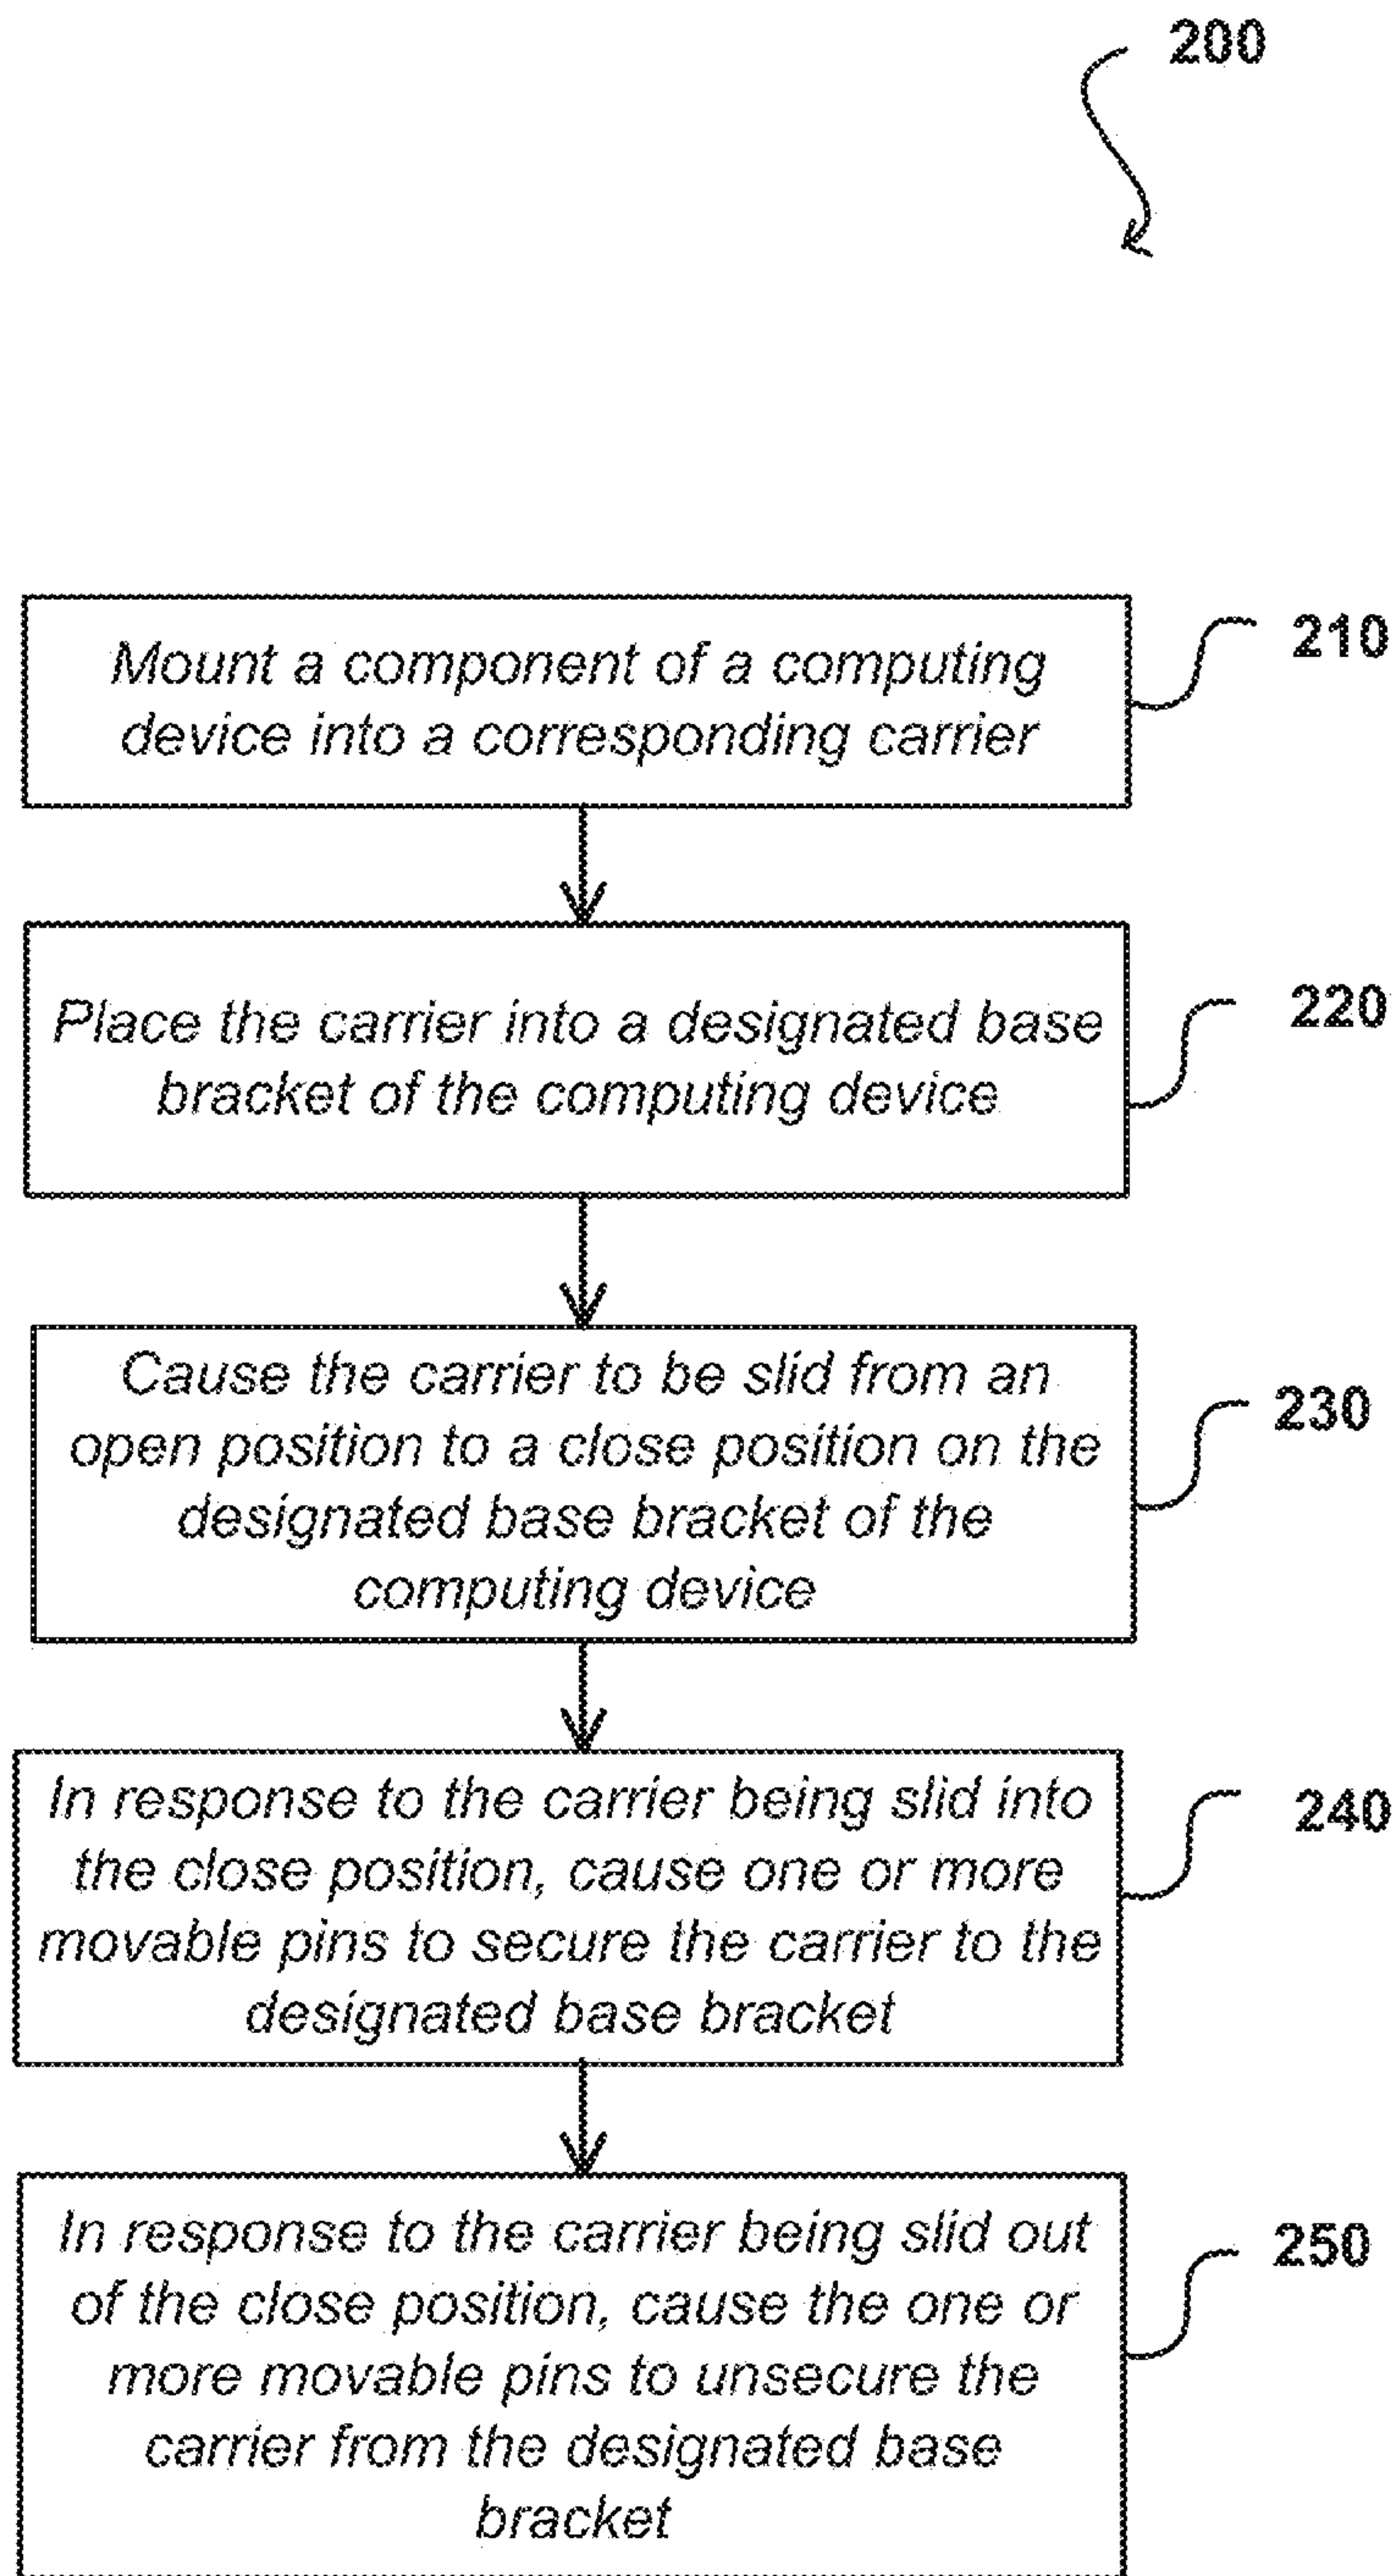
200

Mount a component of a computing device into a corresponding carrier

210

Place the carrier into a designated base bracket of the computing device

220

Cause the carrier to be slid from an open position to a close position on the designated base bracket of the computing device

230

In response to the carrier being slid into the close position, cause one or more movable pins to secure the carrier to the designated base bracket

240

In response to the carrier being slid out of the close position, cause the one or more movable pins to unsecure the carrier from the designated base bracket

250